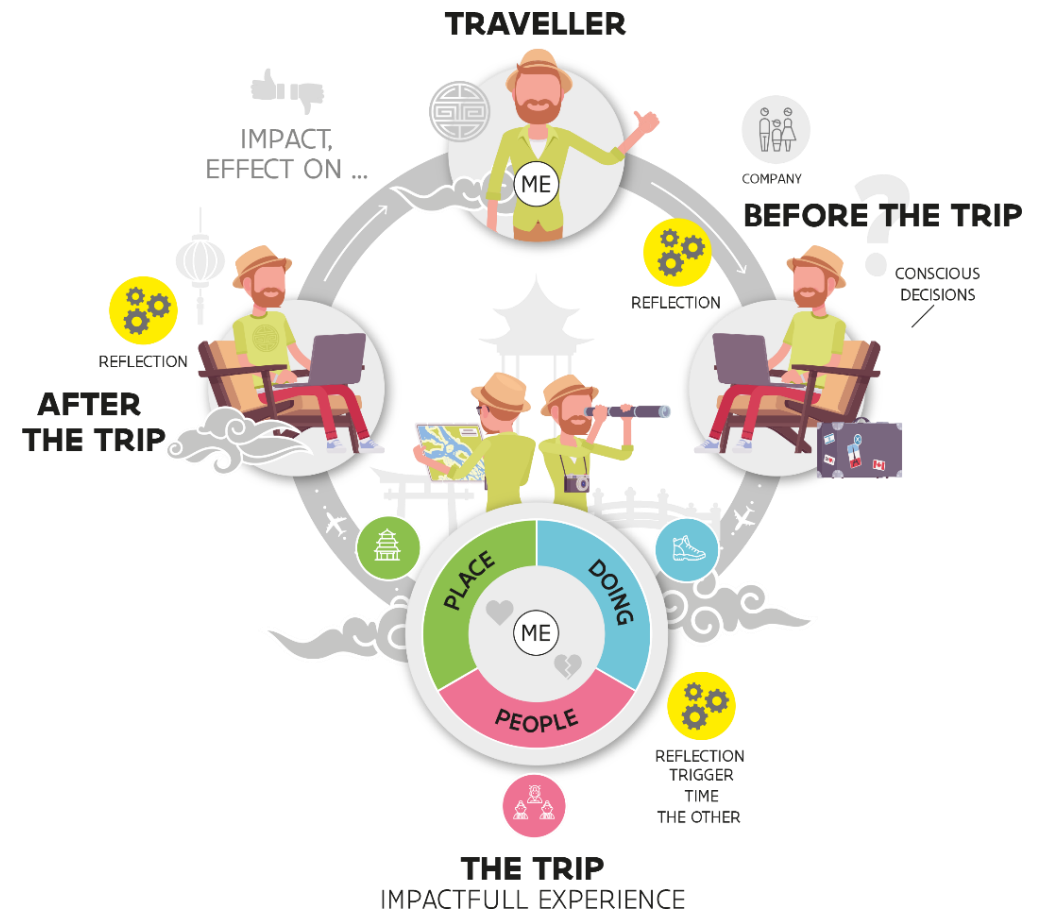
TRAVELLER

IMPACT, EFFECT ON ...

ME

COMPANY

BEFORE THE TRIP

REFLECTION

CONSCIOUS DECISIONS

REFLECTION

AFTER THE TRIP

PLACE

DOING

ME

PEOPLE

REFLECTION
TRIGGER
TIME
THE OTHER

THE TRIP
IMPACTFULL EXPERIENCE